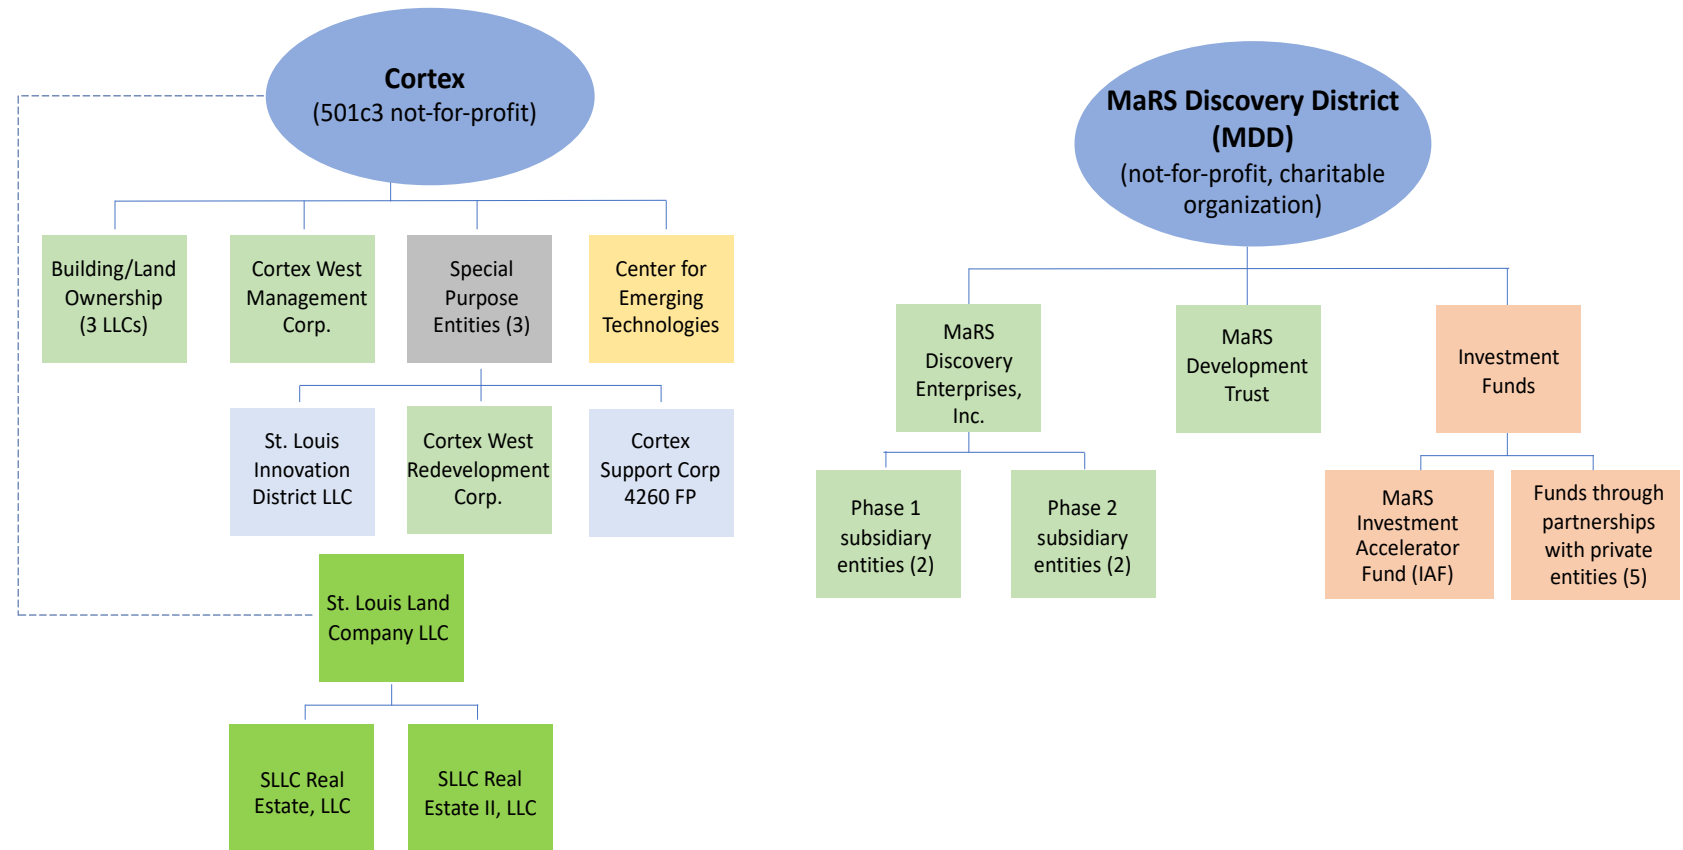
**Cortex**
(501c3 not-for-profit)

Building/Land Ownership (3 LLCs)

Cortex West Management Corp.

Special Purpose Entities (3)

Center for Emerging Technologies

St. Louis Innovation District LLC

Cortex West Redevelopment Corp.

Cortex Support Corp 4260 FP

St. Louis Land Company LLC

SLLC Real Estate, LLC

SLLC Real Estate II, LLC

**MaRS Discovery District (MDD)**
(not-for-profit, charitable organization)

MaRS Discovery Enterprises, Inc.

MaRS Development Trust

Investment Funds

Phase 1 subsidiary entities (2)

Phase 2 subsidiary entities (2)

MaRS Investment Accelerator Fund (IAF)

Funds through partnerships with private entities (5)